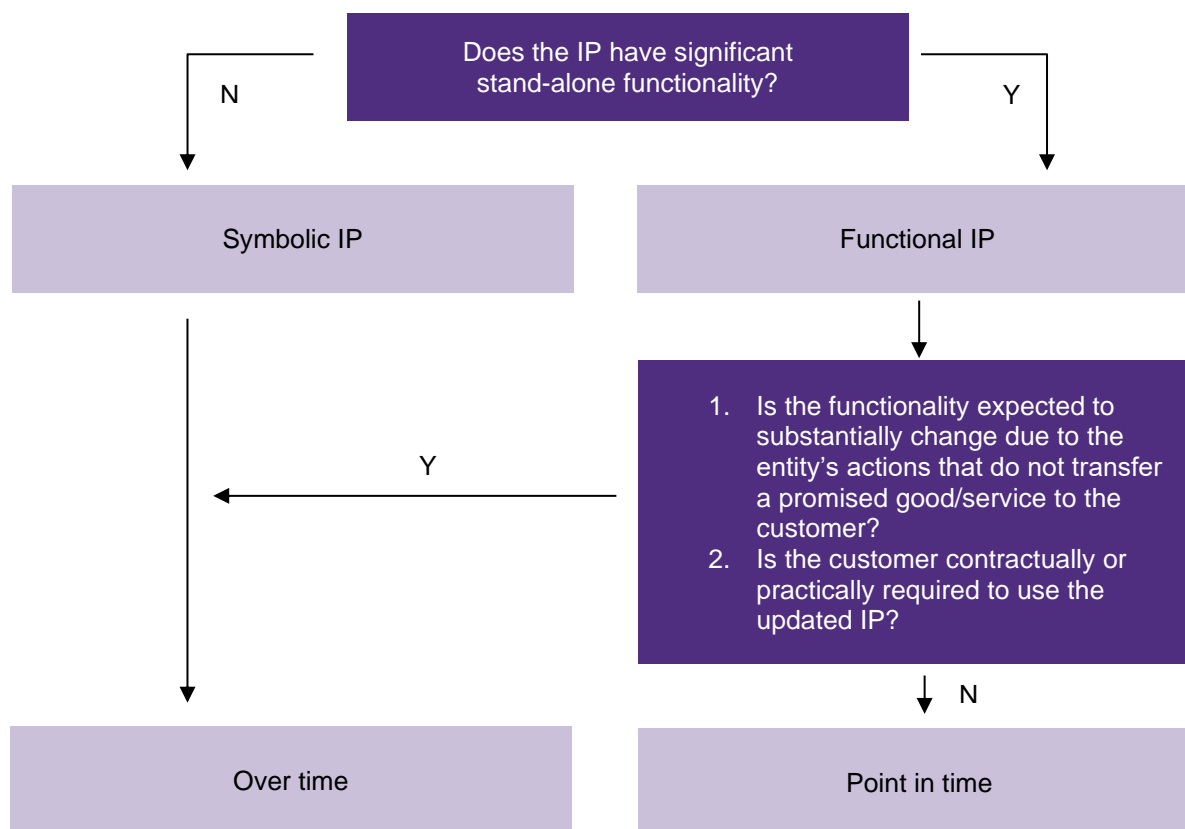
Does the IP have significant stand-alone functionality?

N

Y

Symbolic IP

Functional IP

1. Is the functionality expected to substantially change due to the entity’s actions that do not transfer a promised good/service to the customer?
2. Is the customer contractually or practically required to use the updated IP?

Y

N

Over time

Point in time